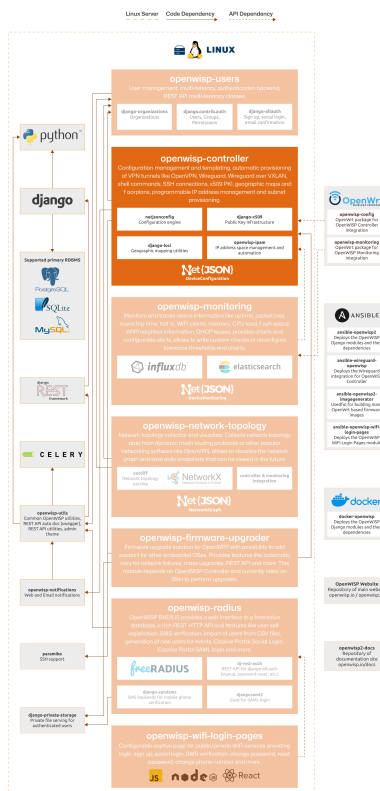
Linux Server   Code Dependency   API Dependency

LINUX

openwisp-users
User management, multi-tenancy, authentication backends, REST API, multi-tenancy classes.

django-organizations
Organizations

django-contribauth
Users, Groups, Permissions

django-allauth
Sign up, social login, email confirmation

openwisp-controller
Configuration management and templating, automatic provisioning of VPN tunnels like OpenVPN, Wireguard over VXLAN, shell commands, SSH connections, x509 PKI, geographic maps and f oorplans, programmable IP address management and subnet provisioning.

netjsonconfig
Configuration engine

django-x509
Public Key Infrastructure

django-loci
Geographic mapping utilities

openwisp-ipam
IP address space management and automation

NetJSON
DeviceConfiguration

openwisp-monitoring
Monitors and tracks device information like uptime, packet loss, round trip time, traf ic, WiFi clients, memory, CPU load, f ash space, WAN neighbors information, DHCP leases, broadband stats and configurable alerts; allows to write custom checks or reconfigure passive information and alerts.

influxdb
elasticsearch

NetJSON
DeviceMonitoring

openwisp-network-topology
Network topology collector and visualizer. Collects network topology data from dynamic mesh routing protocols or other popular networking software like OpenVPN, allows to visualize the network graph and save daily snapshots that can be viewed in the future.

netdiff
Network topology parsing

NetworkX

controller & monitoring integration

NetJSON
NetworkGraph

openwisp-firmware-upgrader
Firmware upgrade solution for OpenWRT with possibility to add support for other embedded OSes. Provides features like automatic retry for network failures, mass upgrades, REST API and more. This module depends on OpenWISP Controller and currently relies on SSH to perform upgrades.

openwisp-radius
OpenWISP RADIUS provides a web interface to a freeradius database, a rich REST HTTP API and features like user self registration, SMS verification, import of users from CSV files, generation of new users for events, Captive Portal Social Login, Captive Portal SAML login and more.

freeRADIUS

dj-rest-auth
REST API for django-allauth (signup, password reset, etc.)

django-sendsms
SMS backends for mobile phone verification

djangosaml2
Used for SAML login

openwisp-wifi-login-pages
Configurable captive page for public/private WiFi services providing login, sign up, social login, SMS verification, change password, reset password, change phone number and more.

JS node React

python

django

Supported primary RDBMS
PostgreSQL
SQLite
MySQL

django REST framework

CELERY

openwisp-utils
Common OpenWISP utilities, REST API add-ins (swagger), REST API utilities, admin theme

openwisp-notifications
Web and Email notifications

paramiko
SSH support

django-private-storage
Private file serving for authenticated users

OpenWrt

openwisp-config
OpenWrt package for OpenWISP Controller integration

openwisp-monitoring
OpenWrt package for OpenWISP Monitoring integration

ANSIBLE

ansible-openwisp2
Deploys the OpenWISP Django modules and the dependencies

ansible-wireguard-openwisp
Deploys the Wireguard integration for OpenWISP Controller

ansible-openwisp2-imagegenerator
Useful for building new OpenWrt based firmware images

ansible-openwisp-wifi-login-pages
Deploys the OpenWISP WiFi Login Pages module

docker
docker-openwisp
Deploys the OpenWISP Django modules and the dependencies

OpenWISP Website
Repository of main website openwisp.io / openwisp.org

openwisp2-docs
Repository of documentation site openwisp.io/docs